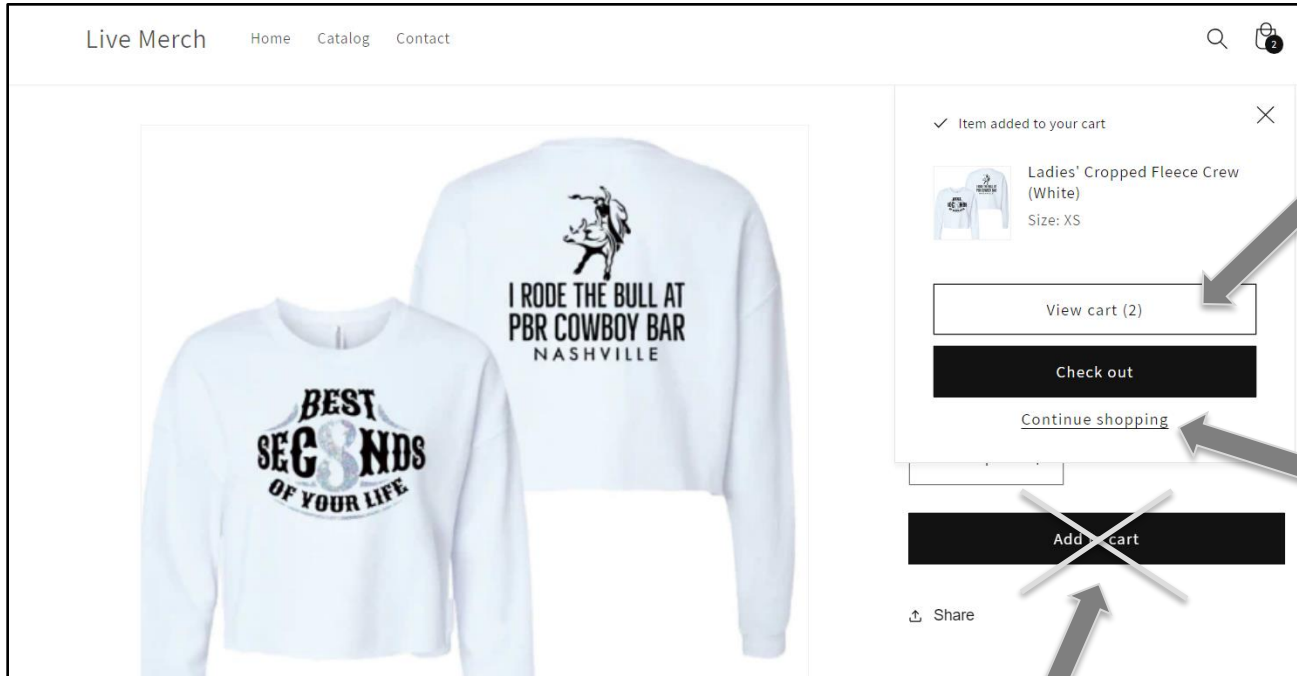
Live Merch Home Catalog Contact

2

✓ Item added to your cart

Ladies' Cropped Fleece Crew (White)
Size: XS

View cart (2)

Check out

Continue shopping

I RODE THE BULL AT PBR COWBOY BAR
NASHVILLE

BEST SEC8NDS OF YOUR LIFE

Add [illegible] cart

Share